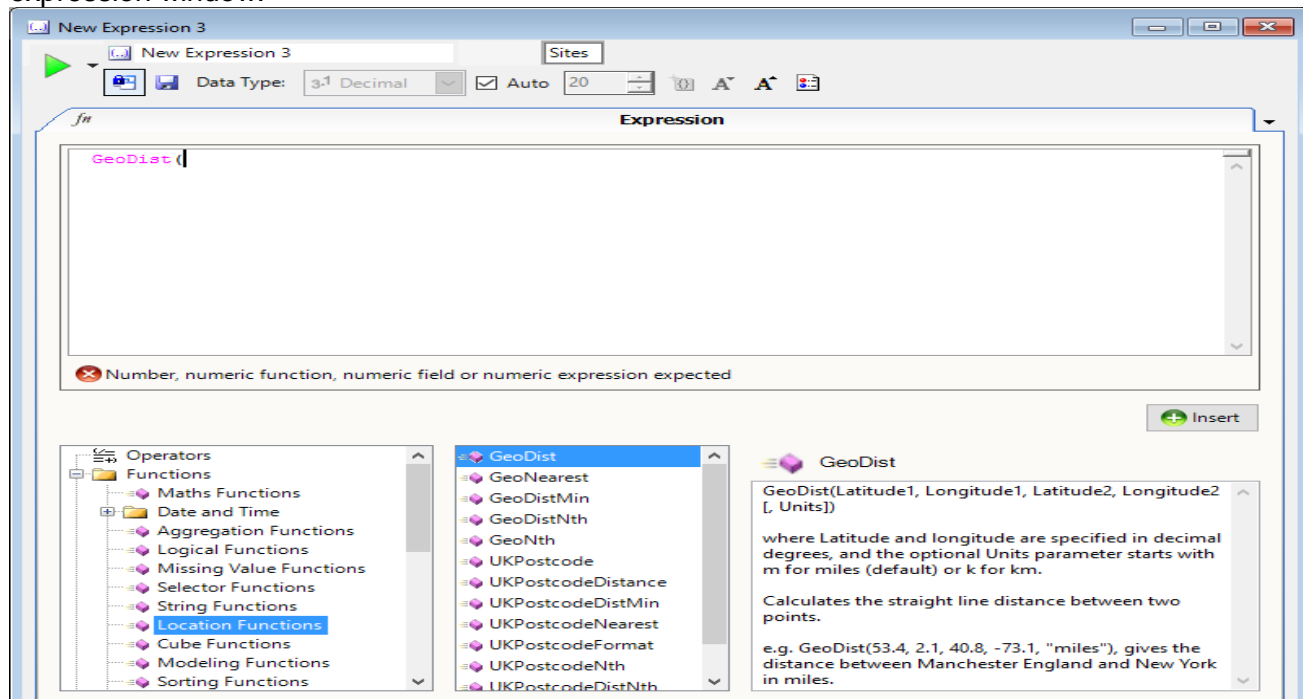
New Expression 3

New Expression 3

Sites

Data Type: 3.1 Decimal

Auto 20

Expression

GeoDist(

Number, numeric function, numeric field or numeric expression expected

Insert

Operators
Functions
Maths Functions
Date and Time
Aggregation Functions
Logical Functions
Missing Value Functions
Selector Functions
String Functions
Location Functions
Cube Functions
Modeling Functions
Sorting Functions

GeoDist
GeoNearest
GeoDistMin
GeoDistNth
GeoNth
UKPostcode
UKPostcodeDistance
UKPostcodeDistMin
UKPostcodeNearest
UKPostcodeFormat
UKPostcodeNth
UKPostcodeDistNth

GeoDist

GeoDist(Latitude1, Longitude1, Latitude2, Longitude2 [, Units])

where Latitude and longitude are specified in decimal degrees, and the optional Units parameter starts with m for miles (default) or k for km.

Calculates the straight line distance between two points.

e.g. GeoDist(53.4, 2.1, 40.8, -73.1, "miles"), gives the distance between Manchester England and New York in miles.